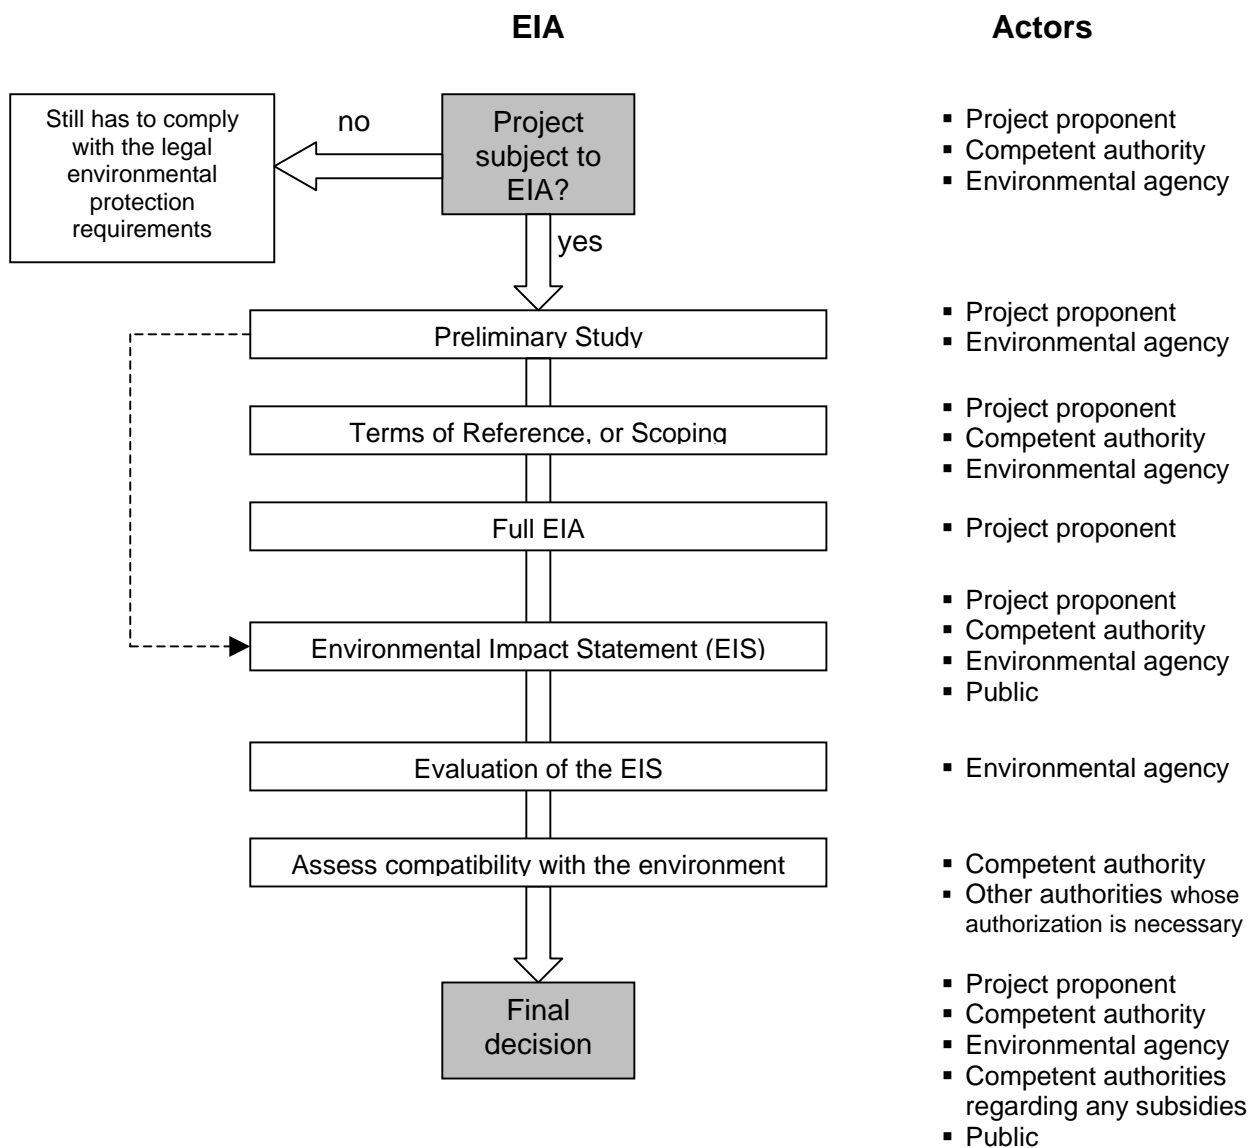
EIA

Actors

Still has to comply with the legal environmental protection requirements

no

Project subject to EIA?

yes

Preliminary Study

Terms of Reference, or Scoping

Full EIA

Environmental Impact Statement (EIS)

Evaluation of the EIS

Assess compatibility with the environment

Final decision

▪ Project proponent
▪ Competent authority
▪ Environmental agency

▪ Project proponent
▪ Environmental agency

▪ Project proponent
▪ Competent authority
▪ Environmental agency

▪ Project proponent

▪ Project proponent
▪ Competent authority
▪ Environmental agency
▪ Public

▪ Environmental agency

▪ Competent authority
▪ Other authorities whose authorization is necessary

▪ Project proponent
▪ Competent authority
▪ Environmental agency
▪ Competent authorities regarding any subsidies
▪ Public